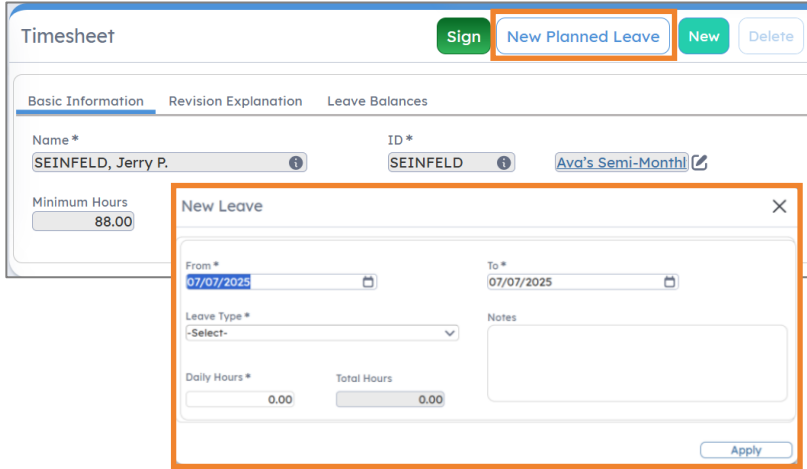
Timesheet

Sign New Planned Leave New Delete

Basic Information Revision Explanation Leave Balances

Name *
SEINFELD, Jerry P.

ID *
SEINFELD

Ava's Semi-Monthl

Minimum Hours
88.00

New Leave

From *
07/07/2025

To *
07/07/2025

Leave Type *
-Select-

Notes

Daily Hours *
0.00

Total Hours
0.00

Apply